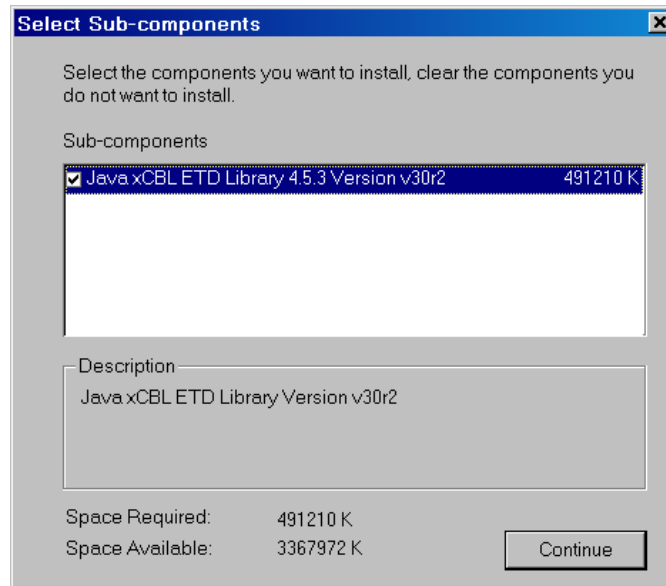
Select Sub-components

Select the components you want to install, clear the components you do not want to install.

Sub-components

Java xCBL ETD Library 4.5.3 Version v30r2 491210 K

Description

Java xCBL ETD Library Version v30r2

Space Required: 491210 K

Space Available: 3367972 K

Continue